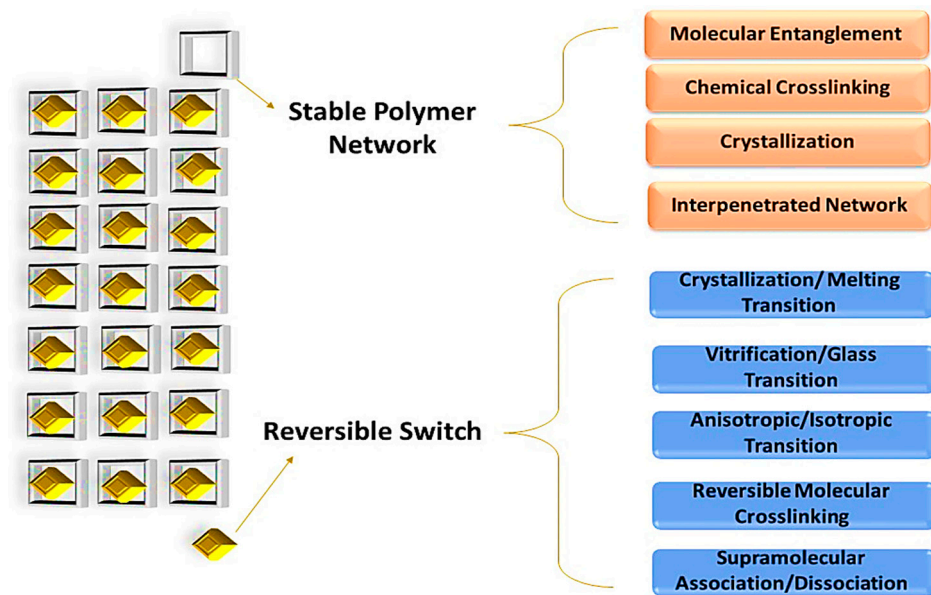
Stable Polymer Network

Molecular Entanglement

Chemical Crosslinking

Crystallization

Interpenetrated Network

Reversible Switch

Crystallization/ Melting Transition

Vitrification/Glass Transition

Anisotropic/Isotropic Transition

Reversible Molecular Crosslinking

Supramolecular Association/Dissociation